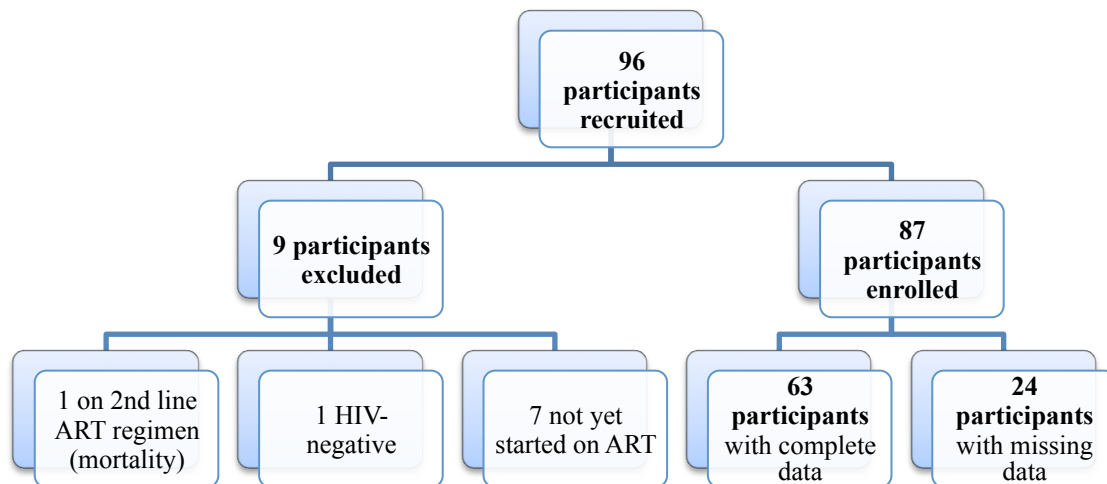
96 participants recruited

9 participants excluded

87 participants enrolled

1 on 2nd line ART regimen (mortality)

1 HIV-negative

7 not yet started on ART

63 participants with complete data

24 participants with missing data